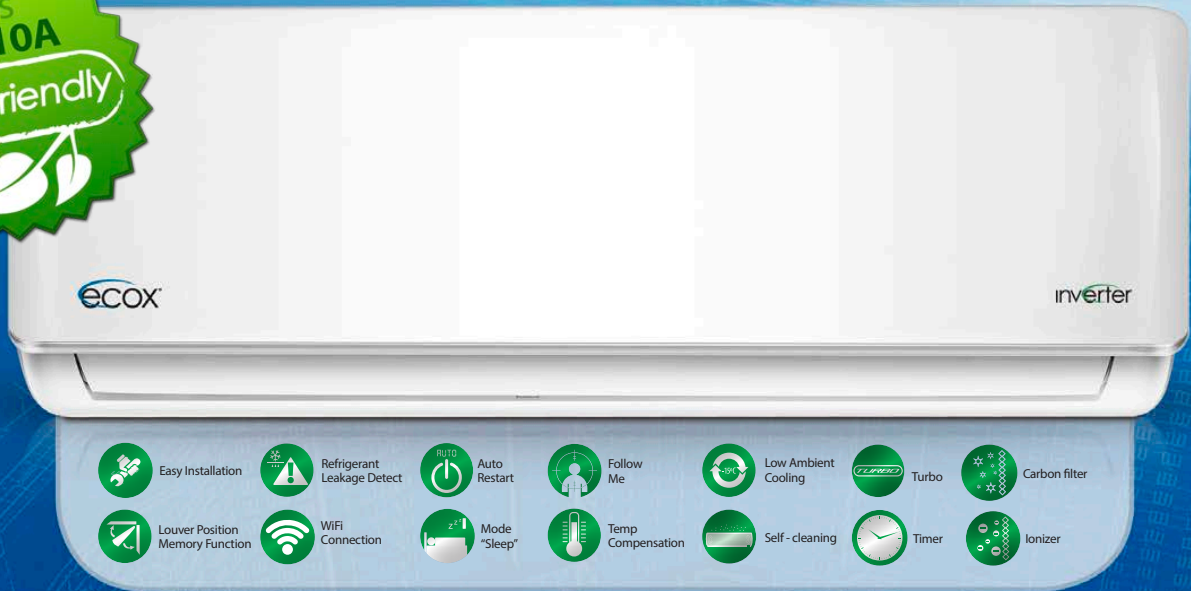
S
10A
riendly

ecox

inverter

Easy Installation

Refrigerant Leakage Detect

AUTO
Auto Restart

Follow Me

-15°C
Low Ambient Cooling

TURBO
Turbo

Carbon filter

Louver Position Memory Function

WiFi Connection

z z z
Mode "Sleep"

Temp Compensation

Self - cleaning

Timer

Ionizer